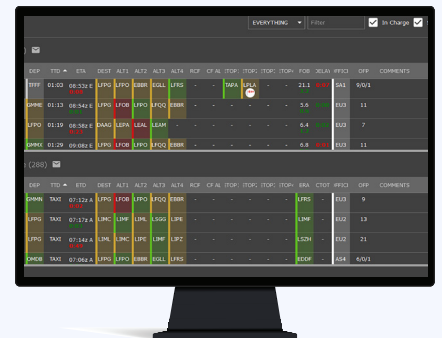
EVERYTHING
Filter
In Charge

| DEP | TTO | ETA | DEST | ALT1 | ALT2 | ALT3 | ALT4 | RCF | CF AL | (TOP) | (TOP) | (TOP) | FOB | DELAY | OFFICE | OFP | COMMENTS |
|---|---|---|---|---|---|---|---|---|---|---|---|---|---|---|---|---|---|
| TFFF | 01:03 | 08:53z E | LFPG | LFPO | EBBR | EGLL | LFRS | - | - | TAPA | LFLA | - | 21.1 | | SA1 | 9/0/1 | |
| GMMN | 01:13 | 08:54z E | LFPG | LFPO | EBBR | LFOB | EBBR | - | - | - | - | - | 5.6 | | EU2 | 11 | |
| LFPO | 01:19 | 08:58z E | DAAG | LEPA | LEAL | LEAM | | - | - | - | - | - | 6.4 | | EU3 | 7 | |
| GMMX | 01:29 | 09:08z E | LFPG | LFOB | LFPO | LFOQ | EBBR | - | - | - | - | - | 6.8 | | EU3 | 11 | |

(288)

| DEP | TTO | ETD | DEST | ALT1 | ALT2 | ALT3 | ALT4 | | | | | | ERA | CTOT | OFFICE | OFP | COMMENTS |
|---|---|---|---|---|---|---|---|---|---|---|---|---|---|---|---|---|---|
| GMMN | TAXI | 07:12z A | LFPG | LFOB | LFPO | LFOQ | EBBR | - | - | - | - | - | LFRS | - | EU3 | 9 | |
| LFPG | TAXI | 07:12z A | LIMC | LIML | LSGG | LIPE | | - | - | - | - | - | LIMF | - | EU2 | 13 | |
| LFPG | TAXI | 07:14z A | LIML | LIMC | LIPE | LIMF | LIPZ | - | - | - | - | - | LSZH | - | EU2 | 21 | |
| DMDB | TAXI | 07:06z A | LFPG | LFPO | EBBR | LFRS | | - | - | - | - | - | EDDF | - | AS4 | 6/0/1 | |